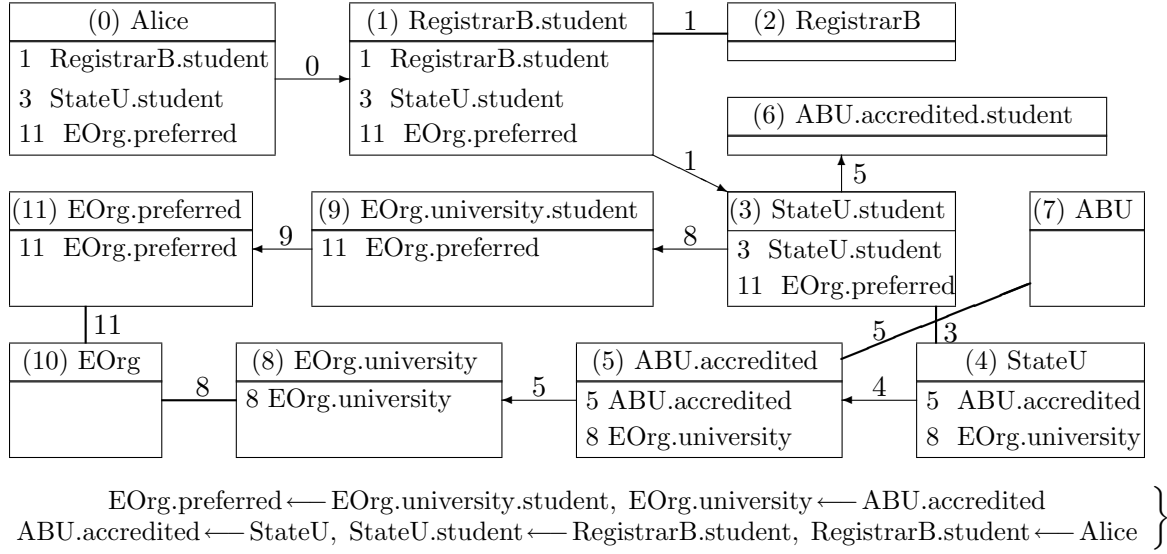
(0) Alice
1 RegistrarB.student
3 StateU.student
11 EOrg.preferred

0

(1) RegistrarB.student
1 RegistrarB.student
3 StateU.student
11 EOrg.preferred

1

(2) RegistrarB

(6) ABU.accredited.student

1

5

(11) EOrg.preferred
11 EOrg.preferred

9

(9) EOrg.university.student
11 EOrg.preferred

8

(3) StateU.student
3 StateU.student
11 EOrg.preferred

(7) ABU

11

5

3

(10) EOrg

8

(8) EOrg.university
8 EOrg.university

5

(5) ABU.accredited
5 ABU.accredited
8 EOrg.university

4

(4) StateU
5 ABU.accredited
8 EOrg.university

EOrg.preferred ⟵ EOrg.university.student, EOrg.university ⟵ ABU.accredited
ABU.accredited ⟵ StateU, StateU.student ⟵ RegistrarB.student, RegistrarB.student ⟵ Alice